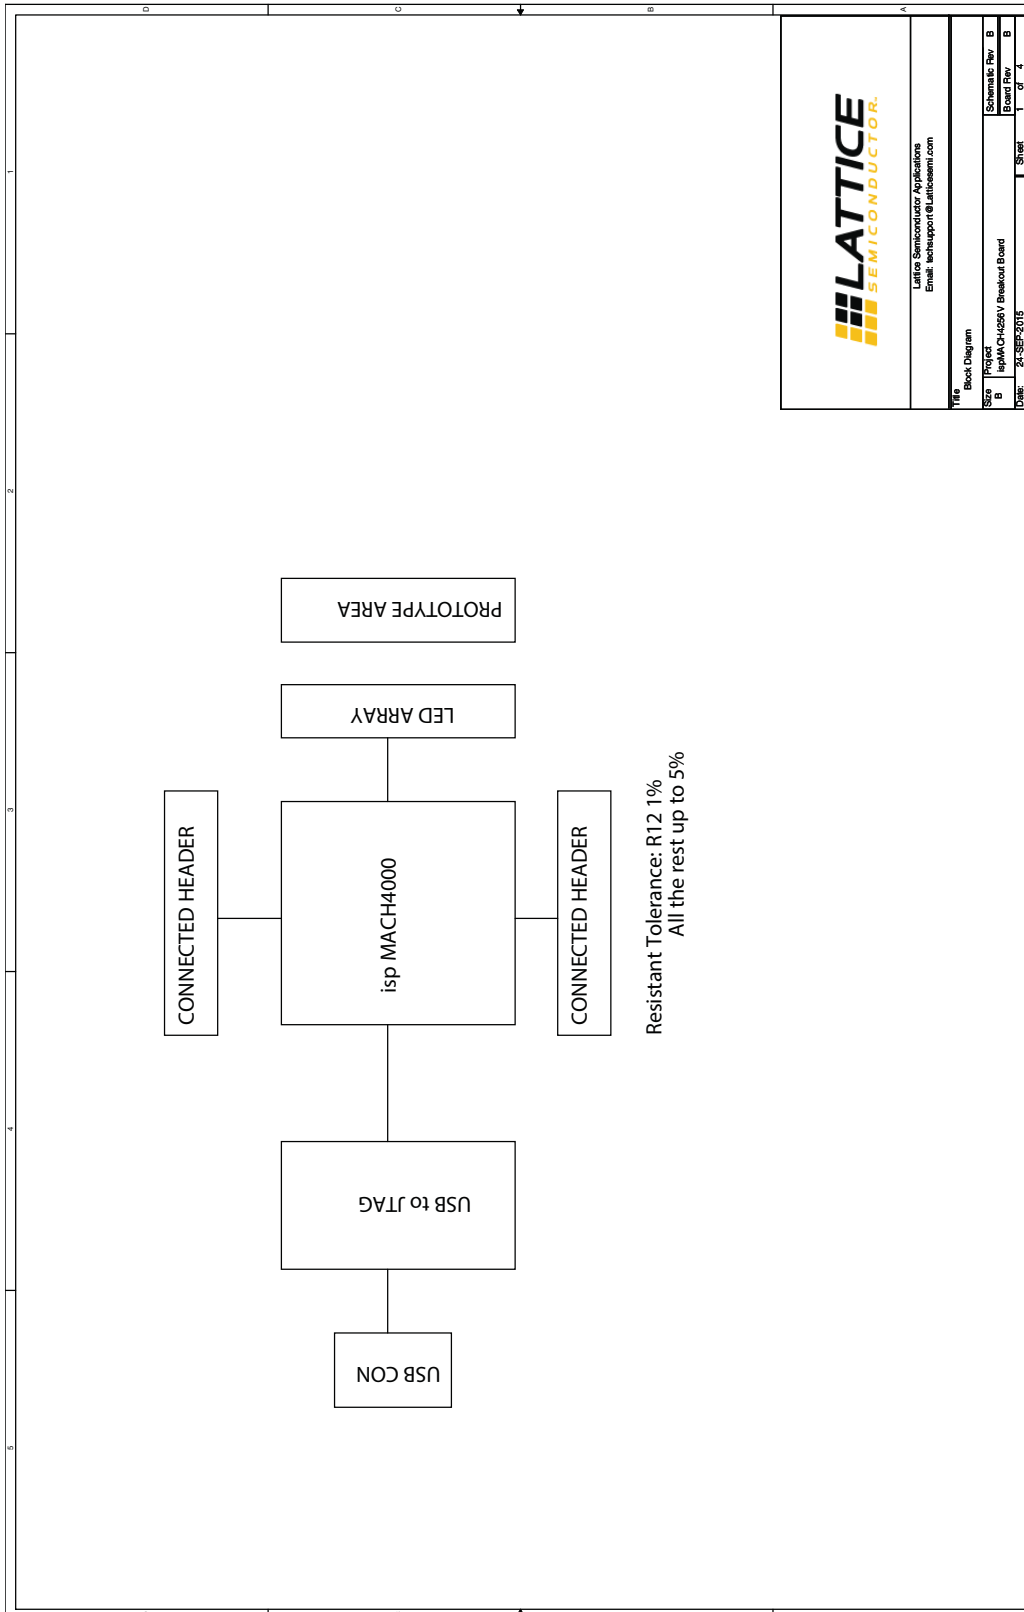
D C B A

1 2 3 4 5

LATTICE SEMICONDUCTOR.

Lattice Semiconductor Applications
Email: techsupport@Latticesemi.com

Title
Block Diagram

Size B
Project
ispMACH4256V Breakout Board

Schematic Rev B
Board Rev B

Date: 24-SEP-2015
Sheet 1 of 4

PROTOTYPE AREA

LED ARRAY

CONNECTED HEADER

isp MACH4000

CONNECTED HEADER

Resistant Tolerance: R12 1%
All the rest up to 5%

USB to JTAG

USB CON